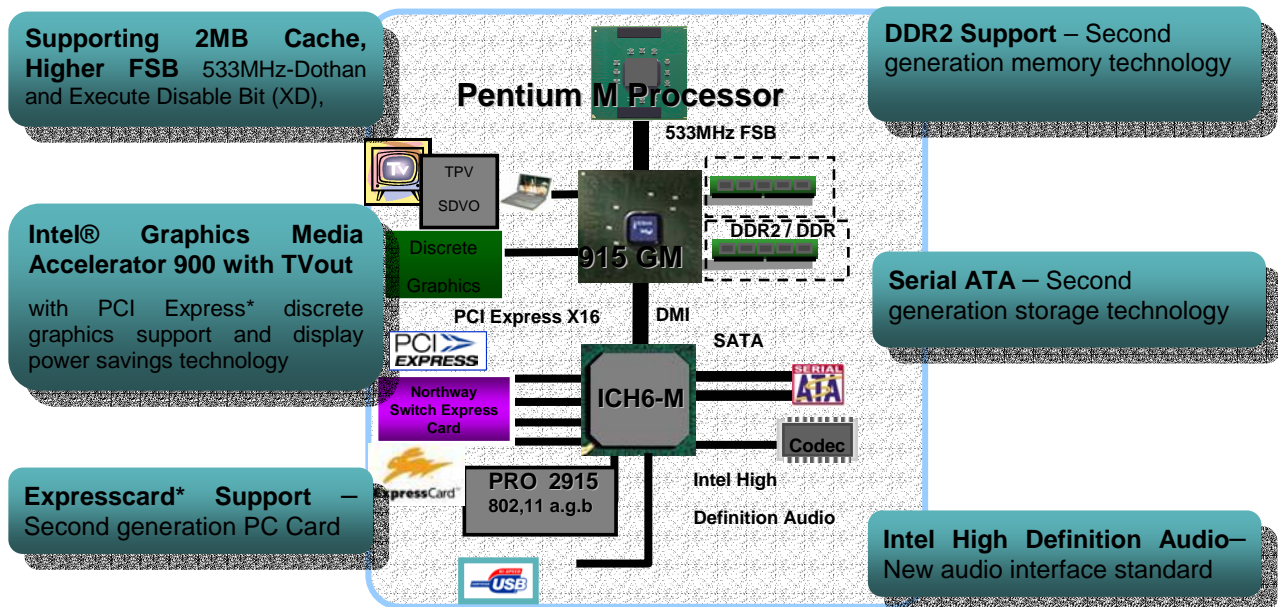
**Supporting 2MB Cache, Higher FSB** 533MHz-Dothan and Execute Disable Bit (XD),

**Intel® Graphics Media Accelerator 900 with TVout**

with PCI Express* discrete graphics support and display power savings technology

**Expresscard* Support** – Second generation PC Card

Pentium M Processor

533MHz FSB

TV

TPV

SDVO

915 GM

DDR2 / DDR

Discrete Graphics

PCI Express X16

DMI

SATA

PCI EXPRESS

Northway Switch Express Card

ICH6-M

SERIAL ATA

Codec

ExpressCard

PRO 2915 802,11 a.g.b

Intel High Definition Audio

USB

**DDR2 Support** – Second generation memory technology

**Serial ATA** – Second generation storage technology

**Intel High Definition Audio**– New audio interface standard